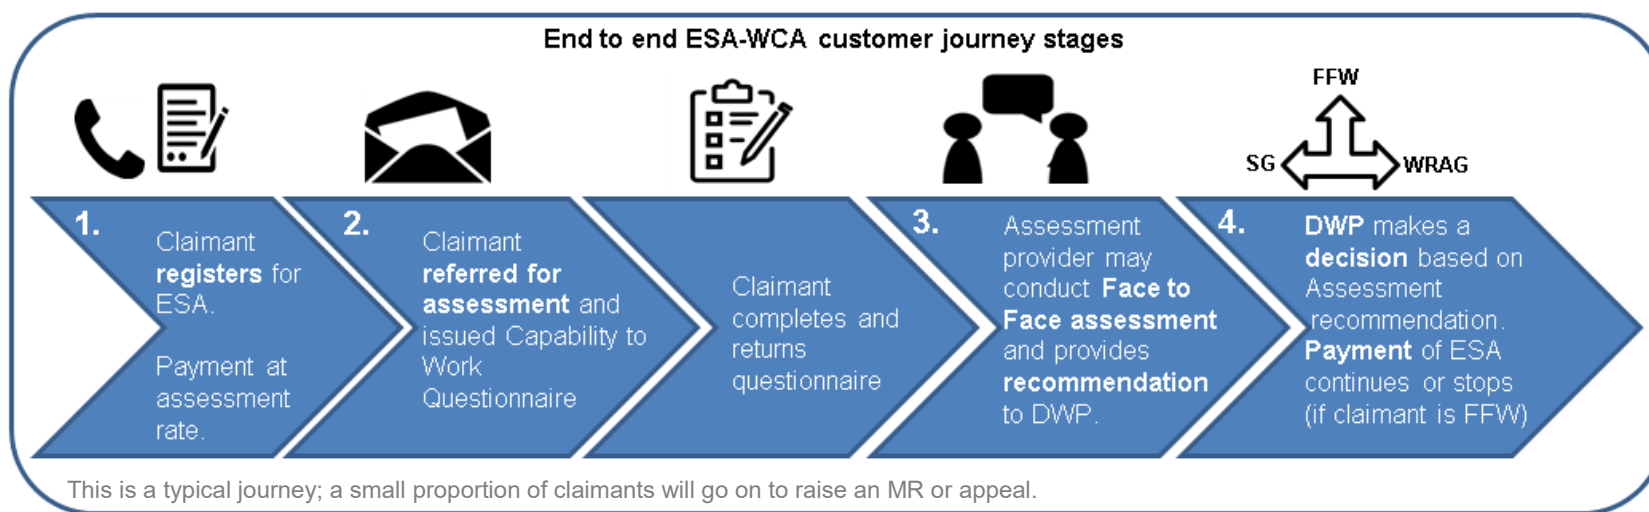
End to end ESA-WCA customer journey stages

FFW

SG

WRAG

1.

Claimant registers for ESA.

Payment at assessment rate.

2.

Claimant referred for assessment and issued Capability to Work Questionnaire

Claimant completes and returns questionnaire

3.

Assessment provider may conduct Face to Face assessment and provides recommendation to DWP.

4.

DWP makes a decision based on Assessment recommendation. Payment of ESA continues or stops (if claimant is FFW)

This is a typical journey; a small proportion of claimants will go on to raise an MR or appeal.